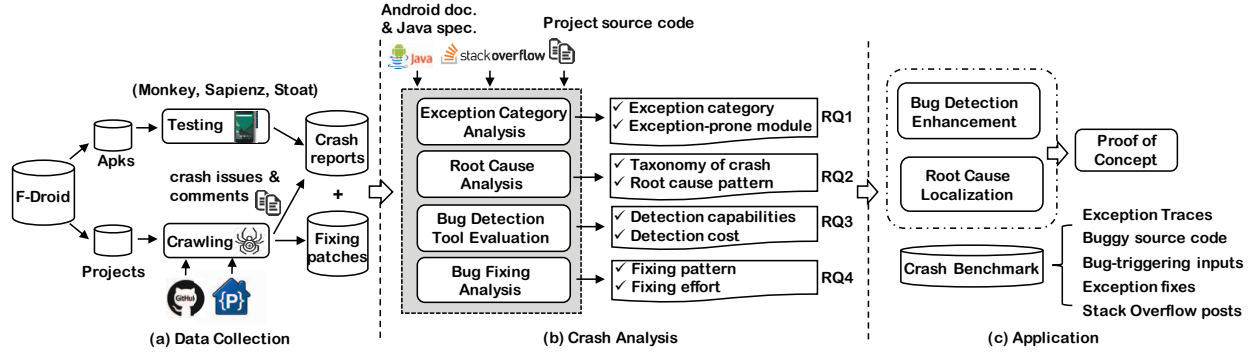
Android doc. & Java spec.

Project source code

Java stackoverflow

(Monkey, Sapienz, Stoat)

F-Droid

Apks

Testing

Crash reports

crash issues & comments

+

Projects

Crawling

Fixing patches

GitHub

{P}

(a) Data Collection

Exception Category Analysis

✓ Exception category
✓ Exception-prone module

RQ1

Root Cause Analysis

✓ Taxonomy of crash
✓ Root cause pattern

RQ2

Bug Detection Tool Evaluation

✓ Detection capabilities
✓ Detection cost

RQ3

Bug Fixing Analysis

✓ Fixing pattern
✓ Fixing effort

RQ4

(b) Crash Analysis

Bug Detection Enhancement

Root Cause Localization

Proof of Concept

Crash Benchmark

Exception Traces
Buggy source code
Bug-triggering inputs
Exception fixes
Stack Overflow posts

(c) Application